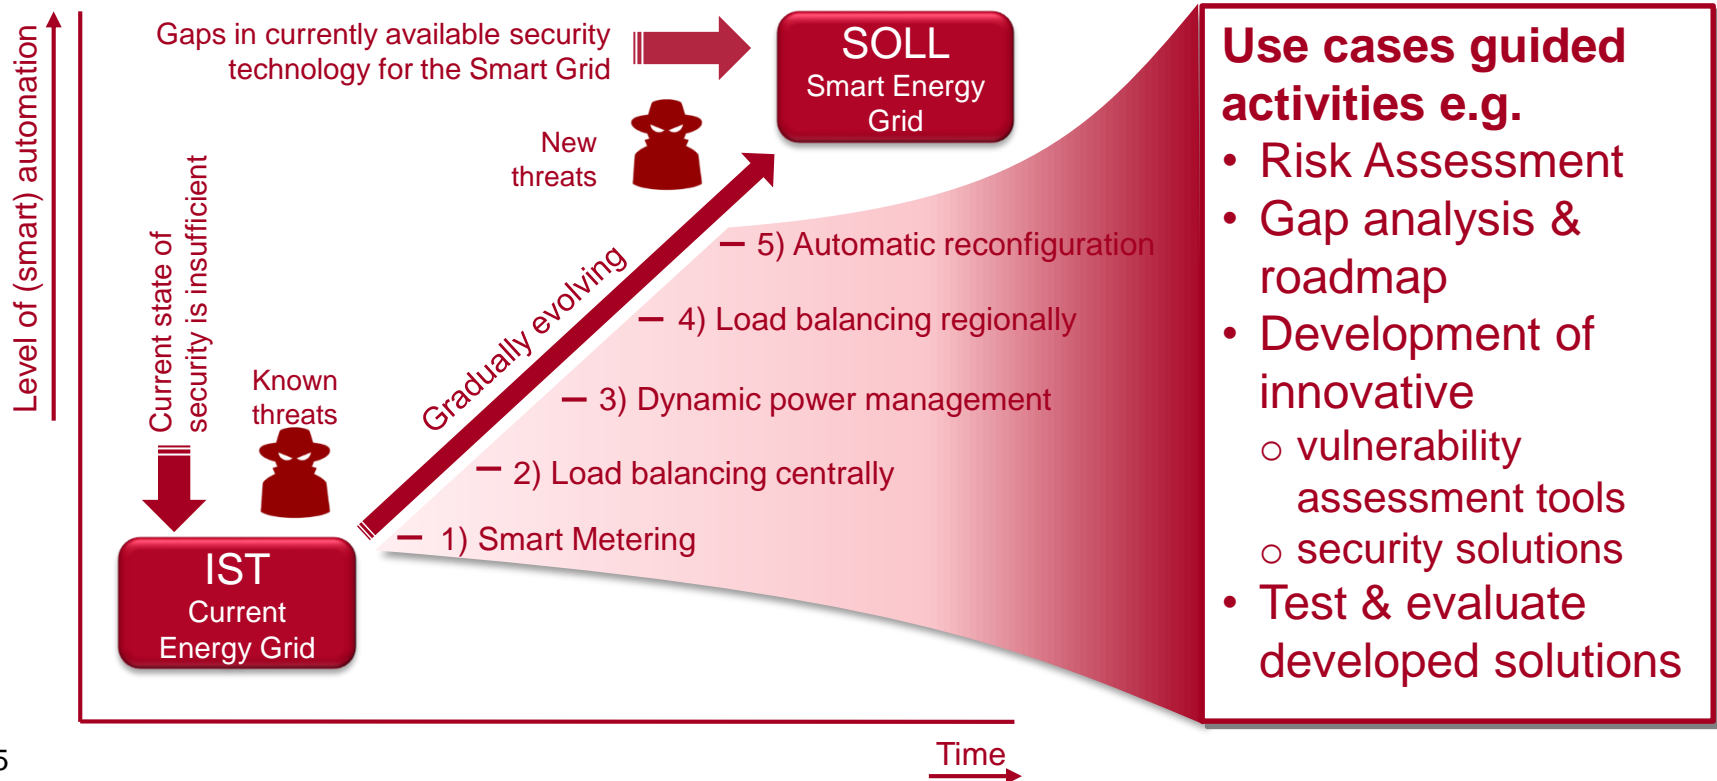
Level of (smart) automation

Gaps in currently available security technology for the Smart Grid

SOLL
Smart Energy Grid

New threats

Current state of security is insufficient

Known threats

Gradually evolving

IST
Current Energy Grid

– 5) Automatic reconfiguration
– 4) Load balancing regionally
– 3) Dynamic power management
– 2) Load balancing centrally
– 1) Smart Metering

Use cases guided activities e.g.
• Risk Assessment
• Gap analysis & roadmap
• Development of innovative
○ vulnerability assessment tools
○ security solutions
• Test & evaluate developed solutions

Time

5